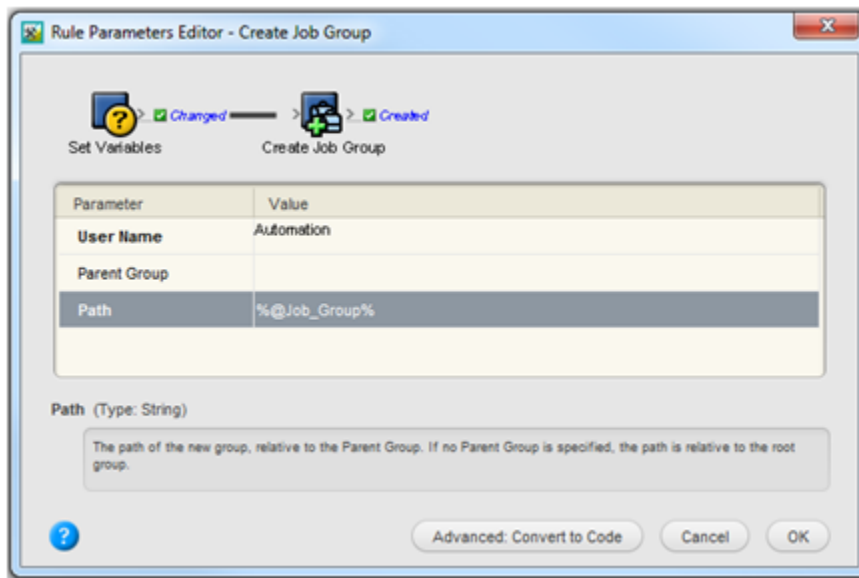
Rule Parameters Editor - Create Job Group

Changed
Created

Set Variables
Create Job Group

| Parameter | Value |
|---|---|
| User Name | Automation |
| Parent Group | |
| Path | %@Job_Group% |

Path (Type: String)

The path of the new group, relative to the Parent Group. If no Parent Group is specified, the path is relative to the root group.

Advanced: Convert to Code
Cancel
OK